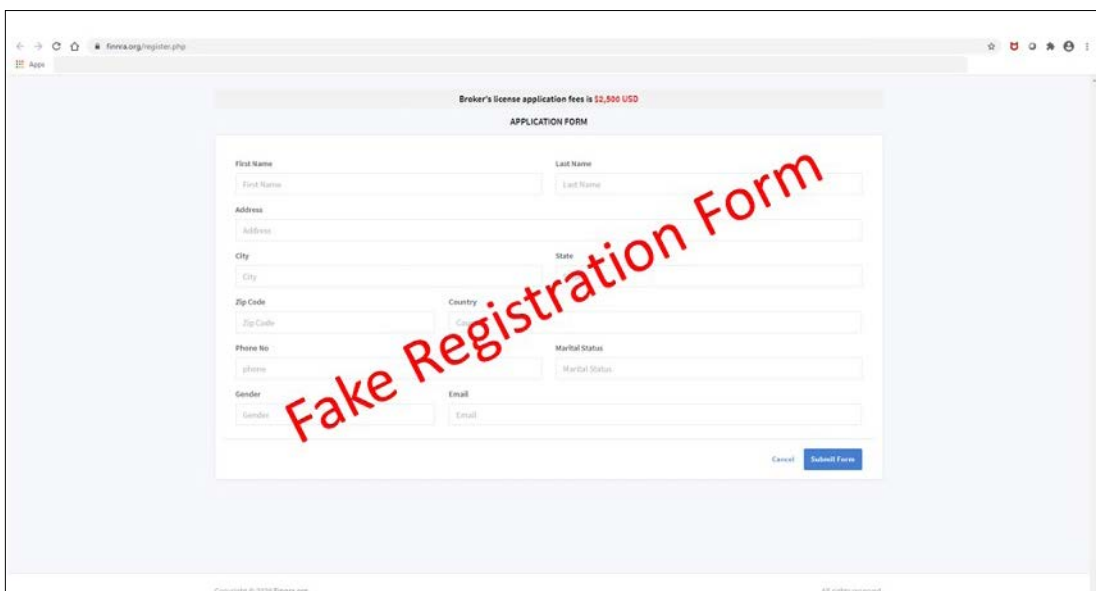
finnra.org/register.php

Apps

Broker's license application fees is $2,500 USD

APPLICATION FORM

First Name
First Name

Last Name
Last Name

Address
Address

City
City

State

Zip Code
Zip Code

Country
Co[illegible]

Phone No
phone

Marital Status
Marital Status

Gender
Gender

Email
Email

Cancel

Submit Form

Fake Registration Form

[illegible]

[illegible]